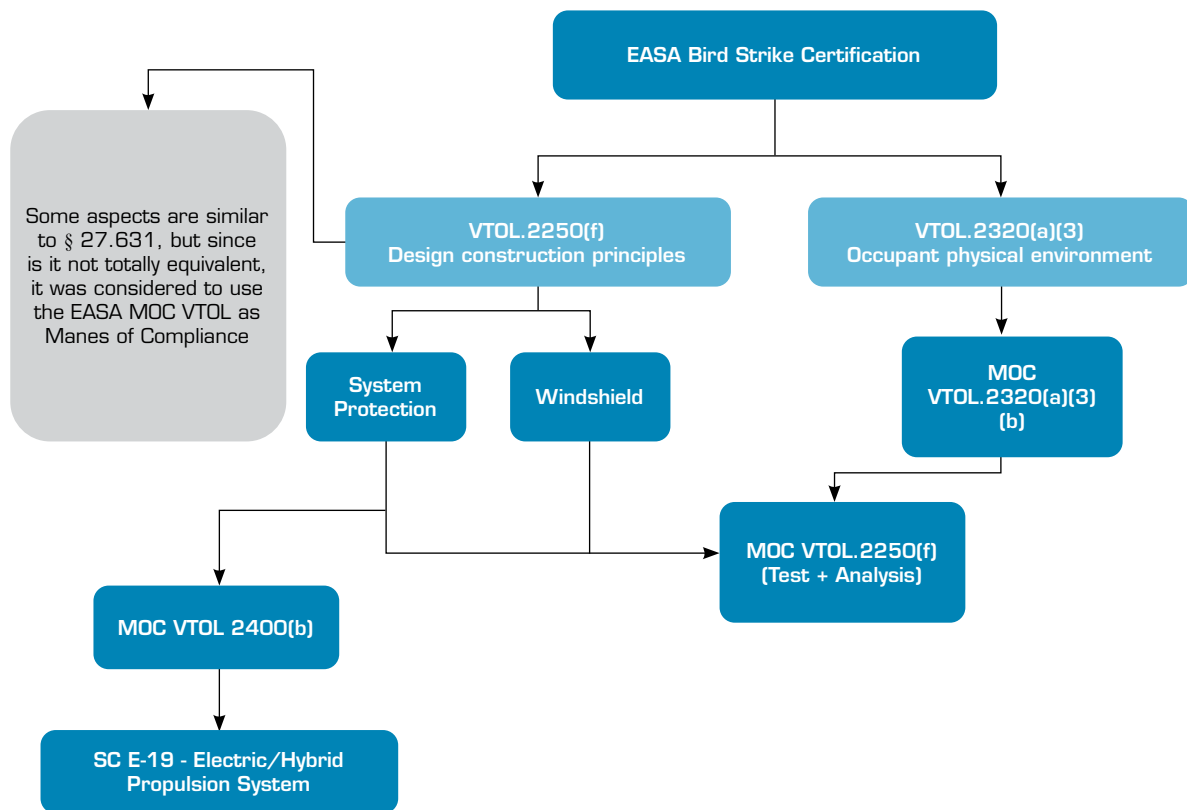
EASA Bird Strike Certification

Some aspects are similar to § 27.631, but since is it not totally equivalent, it was considered to use the EASA MOC VTOL as Manes of Compliance

VTOL.2250(f)
Design construction principles

VTOL.2320(a)(3)
Occupant physical environment

System Protection

Windshield

MOC VTOL.2320(a)(3) (b)

MOC VTOL.2250(f) (Test + Analysis)

MOC VTOL 2400(b)

SC E-19 - Electric/Hybrid Propulsion System